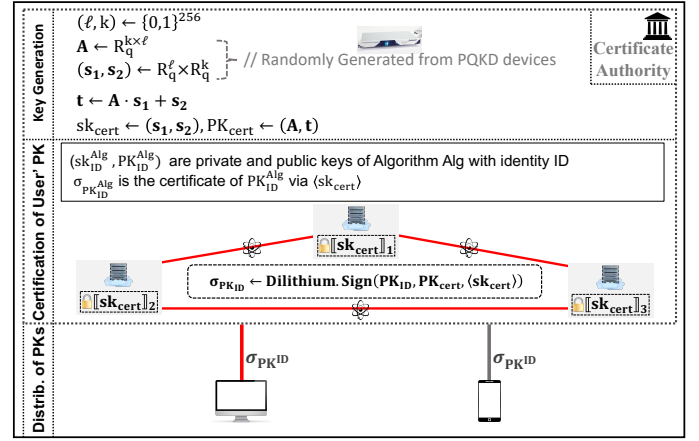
Key Generation

$(\ell, \mathrm{k}) \leftarrow \{0,1\}^{256}$
$\mathbf{A} \leftarrow \mathrm{R}_q^{k\times\ell}$
$(\mathbf{s_1}, \mathbf{s_2}) \leftarrow \mathrm{R}_q^{\ell} \times \mathrm{R}_q^{k}$ // Randomly Generated from PQKD devices
$\mathbf{t} \leftarrow \mathbf{A} \cdot \mathbf{s_1} + \mathbf{s_2}$
$\mathrm{sk_{cert}} \leftarrow (\mathbf{s_1}, \mathbf{s_2}), \mathrm{PK_{cert}} \leftarrow (\mathbf{A}, \mathbf{t})$

Certificate Authority

Certification of User' PK

$(\mathrm{sk}_{\mathrm{ID}}^{\mathrm{Alg}}, \mathrm{PK}_{\mathrm{ID}}^{\mathrm{Alg}})$ are private and public keys of Algorithm Alg with identity ID
$\sigma_{\mathrm{PK}_{\mathrm{ID}}^{\mathrm{Alg}}}$ is the certificate of $\mathrm{PK}_{\mathrm{ID}}^{\mathrm{Alg}}$ via $\langle \mathrm{sk_{cert}} \rangle$

$[\![\mathbf{sk_{cert}}]\!]_1$

$[\![\mathbf{sk_{cert}}]\!]_2$

$\boldsymbol{\sigma_{\mathrm{PK_{ID}}} \leftarrow}$ Dilithium. Sign$(\mathbf{PK_{ID}}, \mathbf{PK_{cert}}, \langle \mathbf{sk_{cert}} \rangle)$

$[\![\mathbf{sk_{cert}}]\!]_3$

Distrib. of PKs

$\boldsymbol{\sigma_{\mathrm{PK^{ID}}}}$

$\boldsymbol{\sigma_{\mathrm{PK^{ID}}}}$